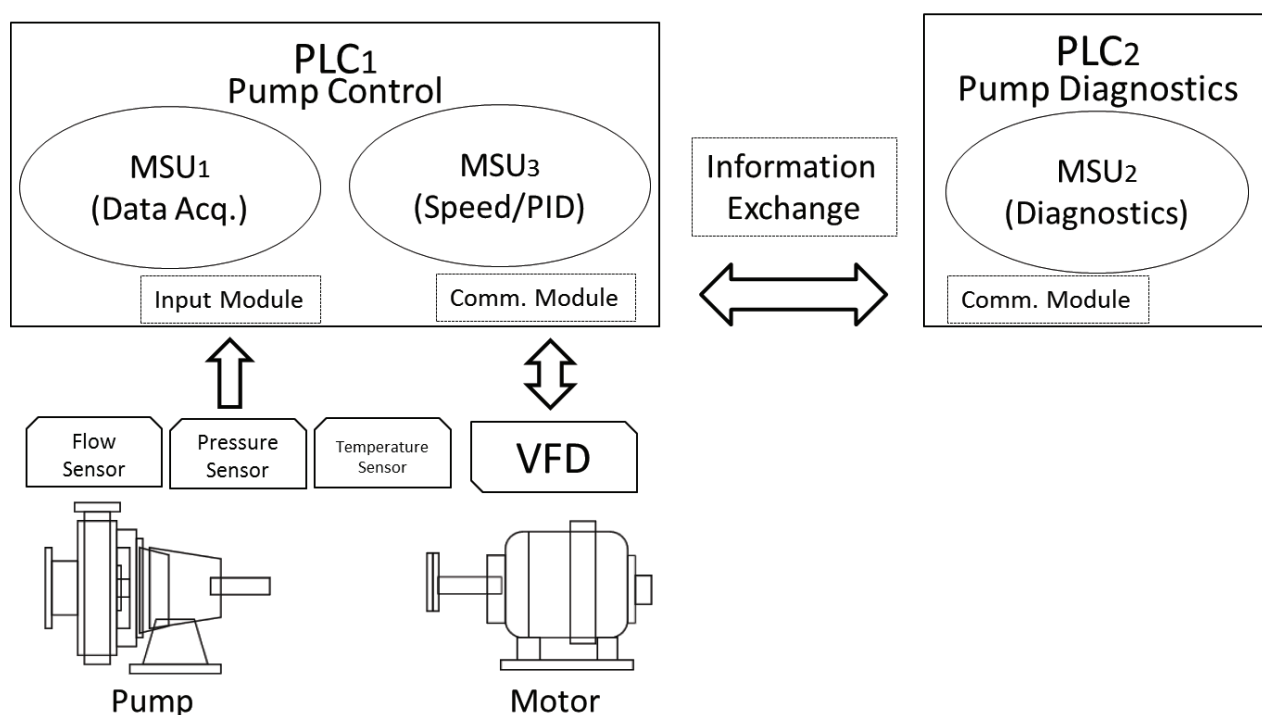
PLC1
Pump Control

MSU1
(Data Acq.)

MSU3
(Speed/PID)

Input Module

Comm. Module

Information Exchange

PLC2
Pump Diagnostics

MSU2
(Diagnostics)

Comm. Module

Flow Sensor

Pressure Sensor

Temperature Sensor

VFD

Pump

Motor